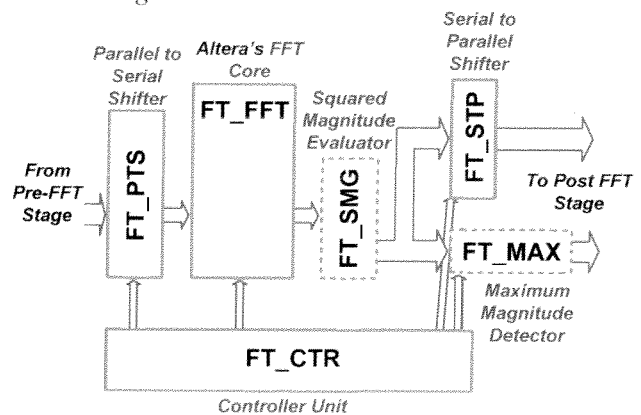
Parallel to Serial Shifter

Altera's FFT Core

Serial to Parallel Shifter

From Pre-FFT Stage

FT_PTS

FT_FFT

Squared Magnitude Evaluator

FT_SMG

FT_STP

To Post FFT Stage

FT_MAX

Maximum Magnitude Detector

FT_CTR

Controller Unit